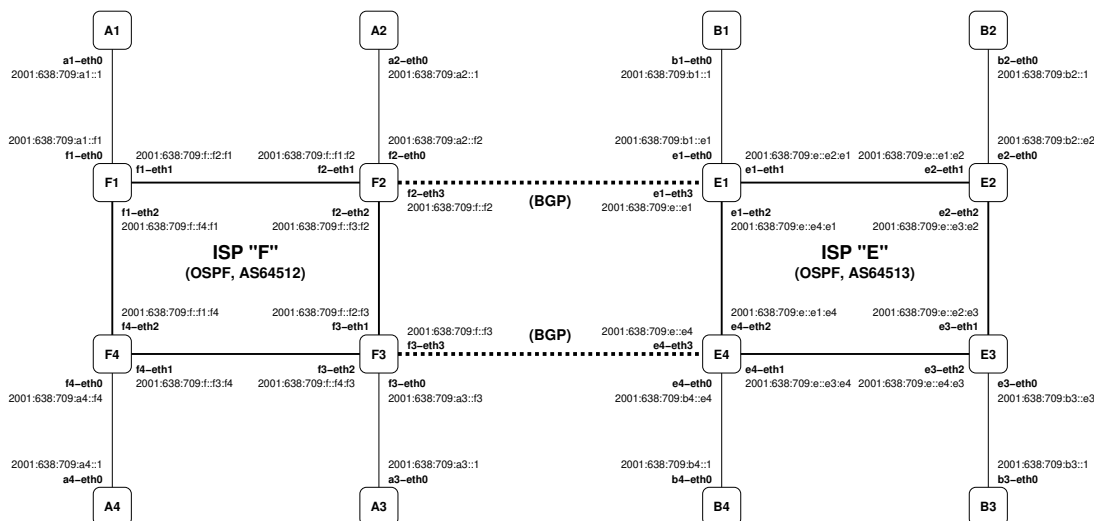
A1

A2

B1

B2

a1–eth0
2001:638:709:a1::1

a2–eth0
2001:638:709:a2::1

b1–eth0
2001:638:709:b1::1

b2–eth0
2001:638:709:b2::1

2001:638:709:a1::f1
f1–eth0

2001:638:709:a2::f2
f2–eth0

2001:638:709:b1::e1
e1–eth0

2001:638:709:b2::e2
e2–eth0

2001:638:709:f::f2:f1
f1–eth1

2001:638:709:f::f1:f2
f2–eth1

2001:638:709:e::e2:e1
e1–eth1

2001:638:709:e::e1:e2
e2–eth1

F1

F2

E1

E2

f2–eth3
2001:638:709:f::f2

(BGP)

e1–eth3
2001:638:709:e::e1

f1–eth2
2001:638:709:f::f4:f1

f2–eth2
2001:638:709:f::f3:f2

e1–eth2
2001:638:709:e::e4:e1

e2–eth2
2001:638:709:e::e3:e2

ISP "F"
(OSPF, AS64512)

ISP "E"
(OSPF, AS64513)

2001:638:709:f::f1:f4
f4–eth2

2001:638:709:f::f2:f3
f3–eth1

2001:638:709:f::f3
f3–eth3

(BGP)

2001:638:709:e::e4
e4–eth3

2001:638:709:e::e1:e4
e4–eth2

2001:638:709:e::e2:e3
e3–eth1

F4

F3

E4

E3

f4–eth1
2001:638:709:f::f3:f4

f3–eth2
2001:638:709:f::f4:f3

e4–eth1
2001:638:709:e::e3:e4

e3–eth2
2001:638:709:e::e4:e3

f4–eth0
2001:638:709:a4::f4

f3–eth0
2001:638:709:a3::f3

e4–eth0
2001:638:709:b4::e4

e3–eth0
2001:638:709:b3::e3

2001:638:709:a4::1
a4–eth0

2001:638:709:a3::1
a3–eth0

2001:638:709:b4::1
b4–eth0

2001:638:709:b3::1
b3–eth0

A4

A3

B4

B3